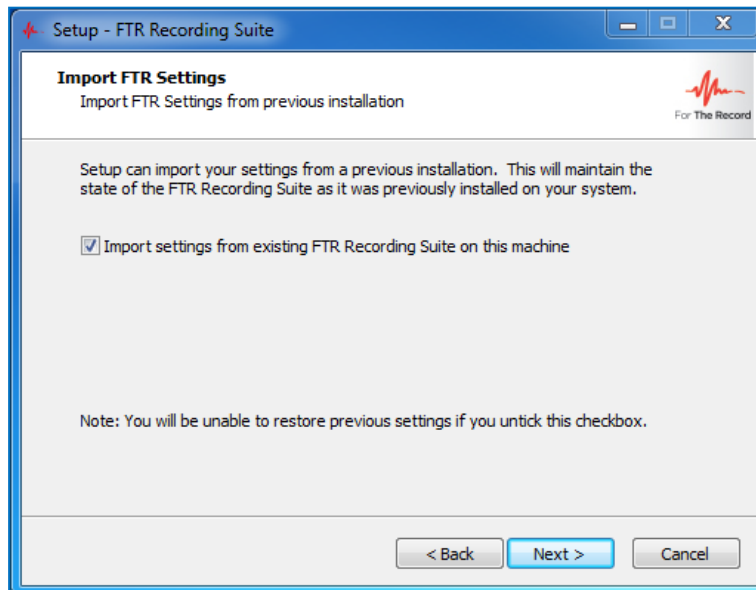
Setup - FTR Recording Suite

Import FTR Settings
Import FTR Settings from previous installation

For The Record

Setup can import your settings from a previous installation. This will maintain the state of the FTR Recording Suite as it was previously installed on your system.

☑ Import settings from existing FTR Recording Suite on this machine

Note: You will be unable to restore previous settings if you untick this checkbox.

< Back
Next >
Cancel